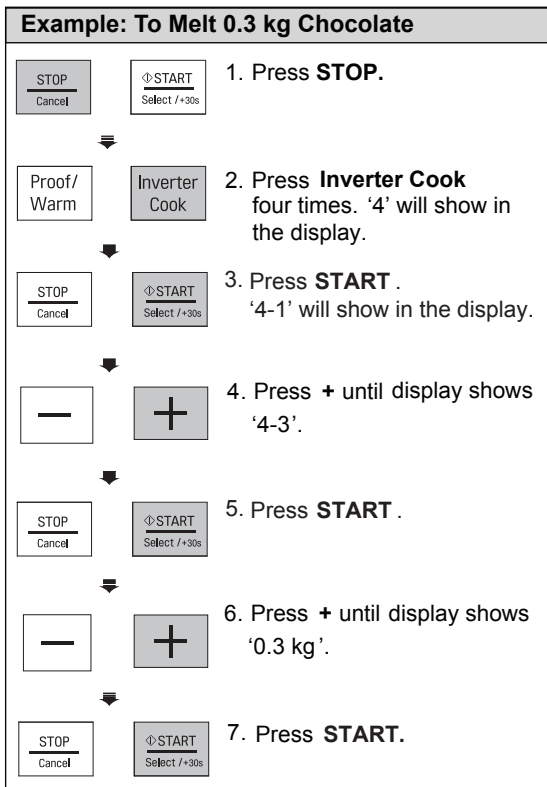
Example: To Melt 0.3 kg Chocolate

STOP
Cancel

⌽START
Select / +30s

1. Press **STOP.**

Proof/ Warm

Inverter Cook

2. Press **Inverter Cook** four times. '4' will show in the display.

STOP
Cancel

⌽START
Select / +30s

3. Press **START** . '4-1' will show in the display.

—

+

4. Press **+** until display shows '4-3'.

STOP
Cancel

⌽START
Select / +30s

5. Press **START** .

—

+

6. Press **+** until display shows '0.3 kg'.

STOP
Cancel

⌽START
Select / +30s

7. Press **START.**